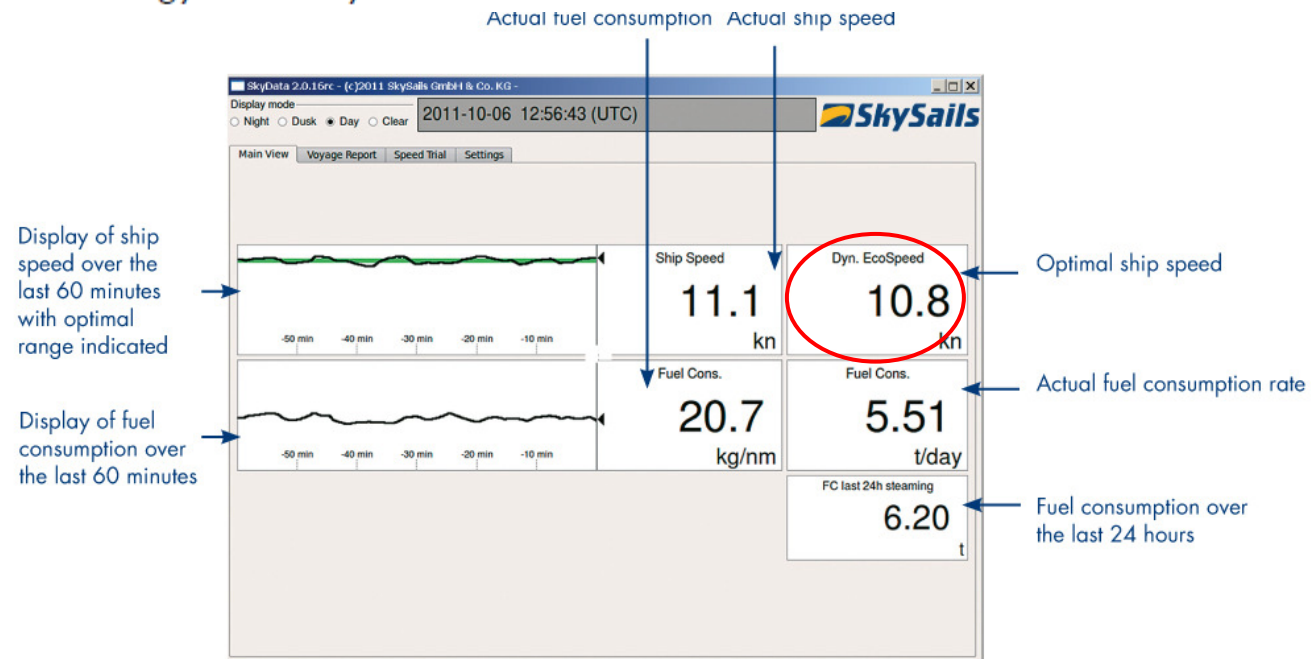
Actual fuel consumption Actual ship speed

SkyData 2.0.16rc - (c)2011 SkySails GmbH & Co. KG -

Display mode
○ Night ○ Dusk ● Day ○ Clear

2011-10-06 12:56:43 (UTC)

SkySails

Main View | Voyage Report | Speed Trial | Settings

Display of ship speed over the last 60 minutes with optimal range indicated

-50 min -40 min -30 min -20 min -10 min

Ship Speed
11.1
kn

Dyn. EcoSpeed
10.8
kn

Optimal ship speed

Display of fuel consumption over the last 60 minutes

-50 min -40 min -30 min -20 min -10 min

Fuel Cons.
20.7
kg/nm

Fuel Cons.
5.51
t/day

Actual fuel consumption rate

FC last 24h steaming
6.20
t

Fuel consumption over the last 24 hours